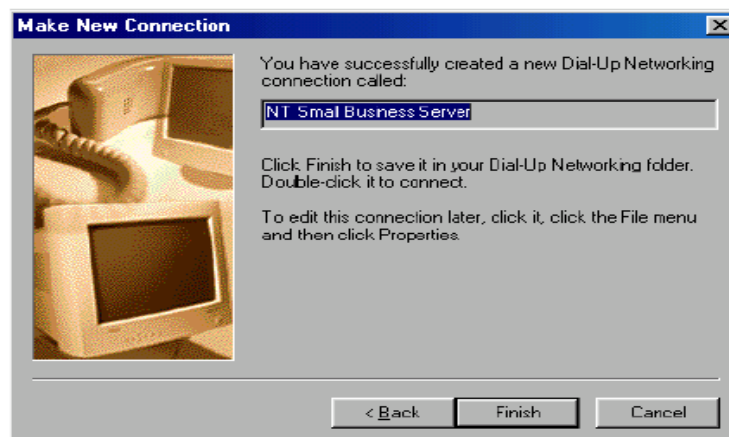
Make New Connection

×

You have successfully created a new Dial-Up Networking connection called:

NT Small Business Server

Click Finish to save it in your Dial-Up Networking folder. Double-click it to connect.

To edit this connection later, click it, click the File menu and then click Properties.

< Back

Finish

Cancel